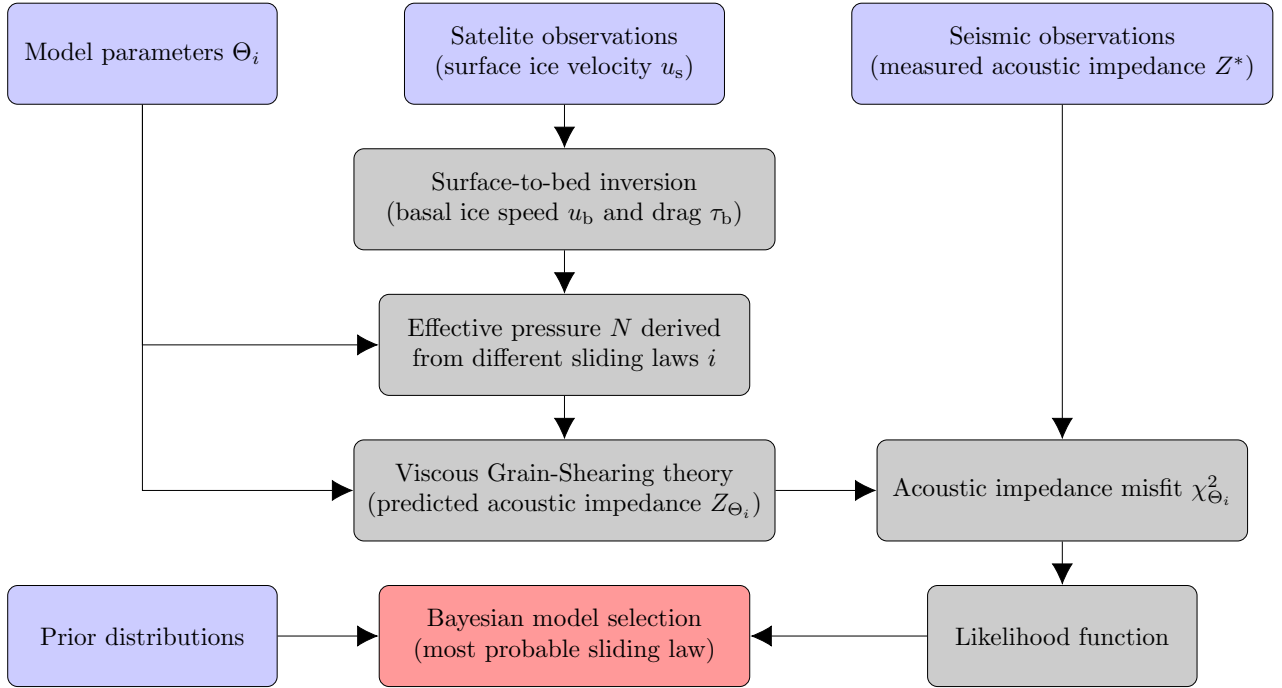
Model parameters $\Theta_i$

Satelite observations (surface ice velocity $u_{\mathrm{s}}$)

Seismic observations (measured acoustic impedance $Z^*$)

Surface-to-bed inversion (basal ice speed $u_{\mathrm{b}}$ and drag $\tau_{\mathrm{b}}$)

Effective pressure $N$ derived from different sliding laws $i$

Viscous Grain-Shearing theory (predicted acoustic impedance $Z_{\Theta_i}$)

Acoustic impedance misfit $\chi^2_{\Theta_i}$

Prior distributions

Bayesian model selection (most probable sliding law)

Likelihood function